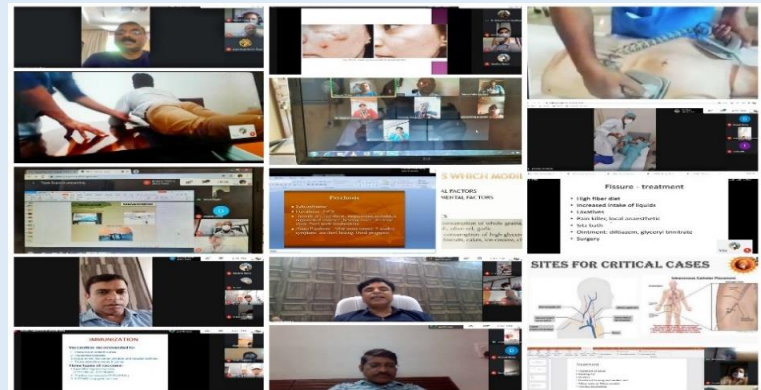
Fissure - treatment

High fiber diet
Increased intake of liquide
Laxatives
Pain killer, local anaesthetic
Sitz bath
Ointment: diltiazem, glyceryl trinitrate
Surgery

SITES FOR CRITICAL CASES

S WHICH MOD
AL FACTORS
ENTAL FACTORS

Factors

IMMUNIZATION